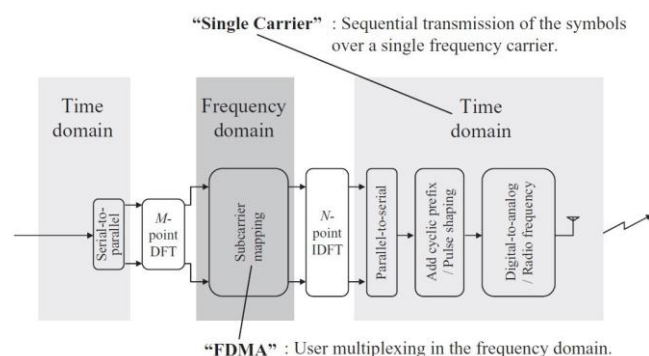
"Single Carrier" : Sequential transmission of the symbols over a single frequency carrier.

Time domain

Frequency domain

Time domain

Serial-to-parallel

$M$-point DFT

Subcarrier mapping

$N$-point IDFT

Parallel-to-serial

Add cyclic prefix / Pulse shaping

Digital-to-analog / Radio frequency

"FDMA" : User multiplexing in the frequency domain.